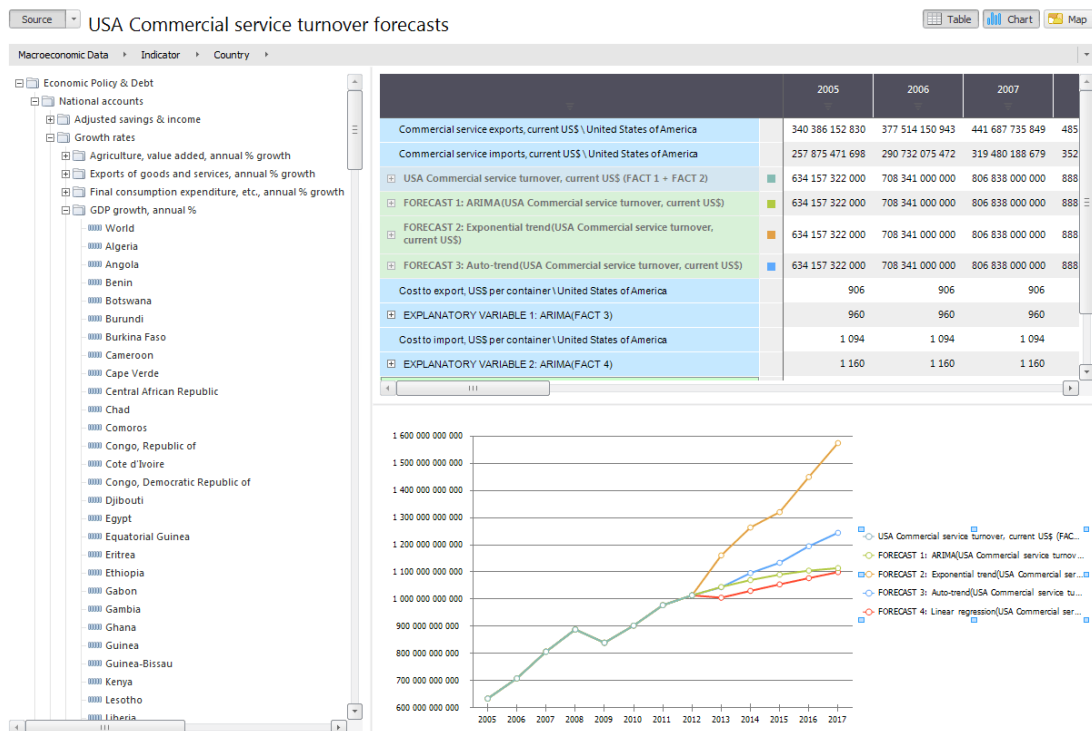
Source USA Commercial service turnover forecasts

Table Chart Map

Macroeconomic Data ▸ Indicator ▸ Country ▸

Economic Policy & Debt
National accounts
Adjusted savings & income
Growth rates
Agriculture, value added, annual % growth
Exports of goods and services, annual % growth
Final consumption expenditure, etc., annual % growth
GDP growth, annual %
World
Algeria
Angola
Benin
Botswana
Burundi
Burkina Faso
Cameroon
Cape Verde
Central African Republic
Chad
Comoros
Congo, Republic of
Cote d'Ivoire
Congo, Democratic Republic of
Djibouti
Egypt
Equatorial Guinea
Eritrea
Ethiopia
Gabon
Gambia
Ghana
Guinea
Guinea-Bissau
Kenya
Lesotho
Liberia

| | | 2005 | 2006 | 2007 | |
|---|---|---|---|---|---|
| Commercial service exports, current US$ \ United States of America | | 340 386 152 830 | 377 514 150 943 | 441 687 735 849 | 485 |
| Commercial service imports, current US$ \ United States of America | | 257 875 471 698 | 290 732 075 472 | 319 480 188 679 | 352 |
| USA Commercial service turnover, current US$ (FACT 1 + FACT 2) | | 634 157 322 000 | 708 341 000 000 | 806 838 000 000 | 888 |
| FORECAST 1: ARIMA(USA Commercial service turnover, current US$) | | 634 157 322 000 | 708 341 000 000 | 806 838 000 000 | 888 |
| FORECAST 2: Exponential trend(USA Commercial service turnover, current US$) | | 634 157 322 000 | 708 341 000 000 | 806 838 000 000 | 888 |
| FORECAST 3: Auto-trend(USA Commercial service turnover, current US$) | | 634 157 322 000 | 708 341 000 000 | 806 838 000 000 | 888 |
| Cost to export, US$ per container \ United States of America | | 906 | 906 | 906 | |
| EXPLANATORY VARIABLE 1: ARIMA(FACT 3) | | 960 | 960 | 960 | |
| Cost to import, US$ per container \ United States of America | | 1 094 | 1 094 | 1 094 | |
| EXPLANATORY VARIABLE 2: ARIMA(FACT 4) | | 1 160 | 1 160 | 1 160 | |

1 600 000 000 000
1 500 000 000 000
1 400 000 000 000
1 300 000 000 000
1 200 000 000 000
1 100 000 000 000
1 000 000 000 000
900 000 000 000
800 000 000 000
700 000 000 000
600 000 000 000

2005 2006 2007 2008 2009 2010 2011 2012 2013 2014 2015 2016 2017

USA Commercial service turnover, current US$ (FAC...
FORECAST 1: ARIMA(USA Commercial service turnov...
FORECAST 2: Exponential trend(USA Commercial ser...
FORECAST 3: Auto-trend(USA Commercial service tu...
FORECAST 4: Linear regression(USA Commercial ser...